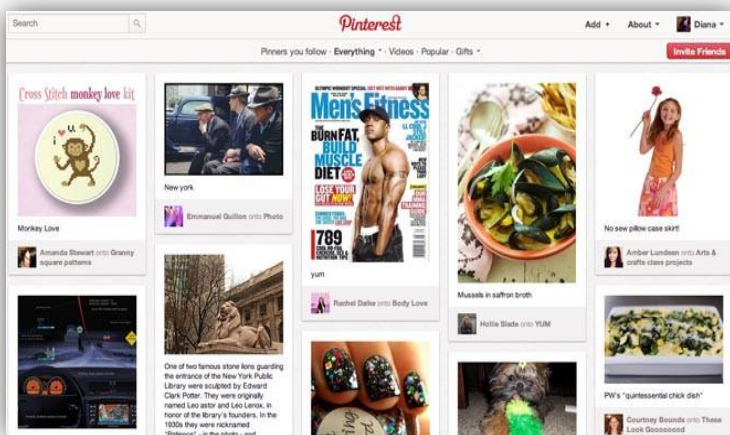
Search

Pinterest

Add ▾ About ▾ Diana ▾

Pinners you follow · Everything ▾ · Videos · Popular · Gifts ▾

Invite Friends

Cross Stitch monkey love kit

i ♡ u

Monkey Love

Amanda Stewart onto Granny square patterns

New york

Emmanuel Quilion onto Photo

One of two famous stone lions guarding the entrance of the New York Public Library were sculpted by Edward Clark Potter. They were originally named Leo astor and Leo Lenox, in honor of the library's founders. In the 1930s they were nicknamed "Patience" - in the photo - and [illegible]

OLYMPIC WORKOUT SPECIAL GET FIT WITH RYAN LOCHTE

Men's Fitness

BURN FAT, BUILD MUSCLE DIET

LOSE YOUR GUT NOW!

789

yum

Rachel Dake onto Body Love

Mussels in saffron broth

Hollie Slade onto YUM

No sew pillow case skirt!

Amber Lundeen onto Arts & crafts class projects

PW's "quintessential chick dish"

Courtney Bounds onto These Look Gooooood